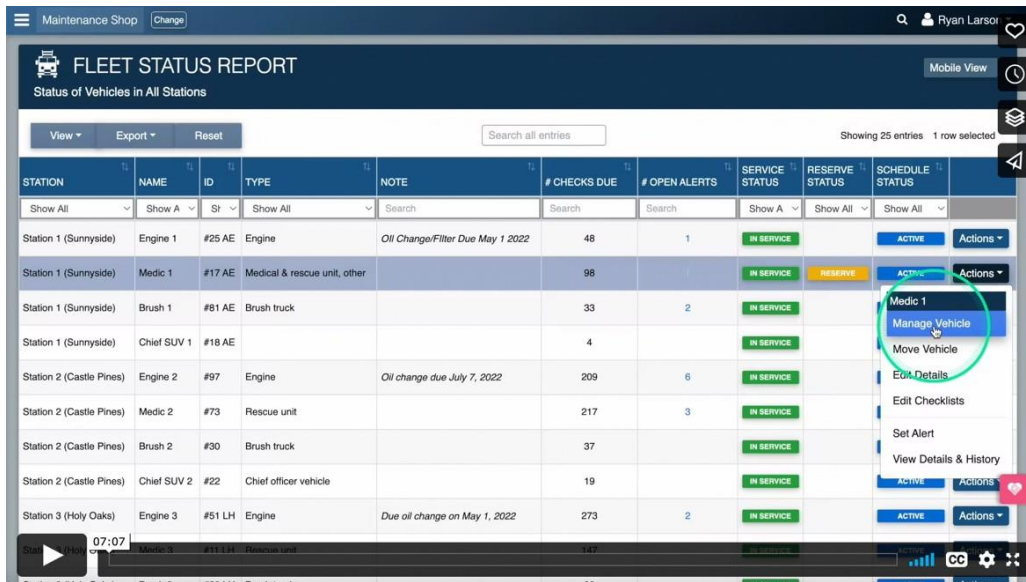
Maintenance Shop Change

Ryan Larson

FLEET STATUS REPORT

Status of Vehicles in All Stations

Mobile View

View ▾ Export ▾ Reset

Search all entries

Showing 25 entries 1 row selected

| STATION | NAME | ID | TYPE | NOTE | # CHECKS DUE | # OPEN ALERTS | SERVICE STATUS | RESERVE STATUS | SCHEDULE STATUS | |
|---|---|---|---|---|---|---|---|---|---|---|
| Show All | Show A | Sh | Show All | Search | Search | Search | Show A | Show All | Show All | |
| Station 1 (Sunnyside) | Engine 1 | #25 AE | Engine | Oil Change/Filter Due May 1 2022 | 48 | 1 | IN SERVICE | | ACTIVE | Actions ▾ |
| Station 1 (Sunnyside) | Medic 1 | #17 AE | Medical & rescue unit, other | | 98 | | IN SERVICE | RESERVE | ACTIVE | Actions ▾ |
| Station 1 (Sunnyside) | Brush 1 | #81 AE | Brush truck | | 33 | 2 | IN SERVICE | | | |
| Station 1 (Sunnyside) | Chief SUV 1 | #18 AE | | | 4 | | IN SERVICE | | | |
| Station 2 (Castle Pines) | Engine 2 | #97 | Engine | Oil change due July 7, 2022 | 209 | 6 | IN SERVICE | | | |
| Station 2 (Castle Pines) | Medic 2 | #73 | Rescue unit | | 217 | 3 | IN SERVICE | | | |
| Station 2 (Castle Pines) | Brush 2 | #30 | Brush truck | | 37 | | IN SERVICE | | | |
| Station 2 (Castle Pines) | Chief SUV 2 | #22 | Chief officer vehicle | | 19 | | IN SERVICE | | ACTIVE | Actions |
| Station 3 (Holy Oaks) | Engine 3 | #51 LH | Engine | Due oil change on May 1, 2022 | 273 | 2 | IN SERVICE | | ACTIVE | Actions ▾ |
| Station 3 (Holy Oaks) | Medic 3 | #11 LH | Rescue unit | | 147 | | IN SERVICE | | ACTIVE | |

Medic 1
Manage Vehicle
Move Vehicle
Edit Details
Edit Checklists
Set Alert
View Details & History

07:07